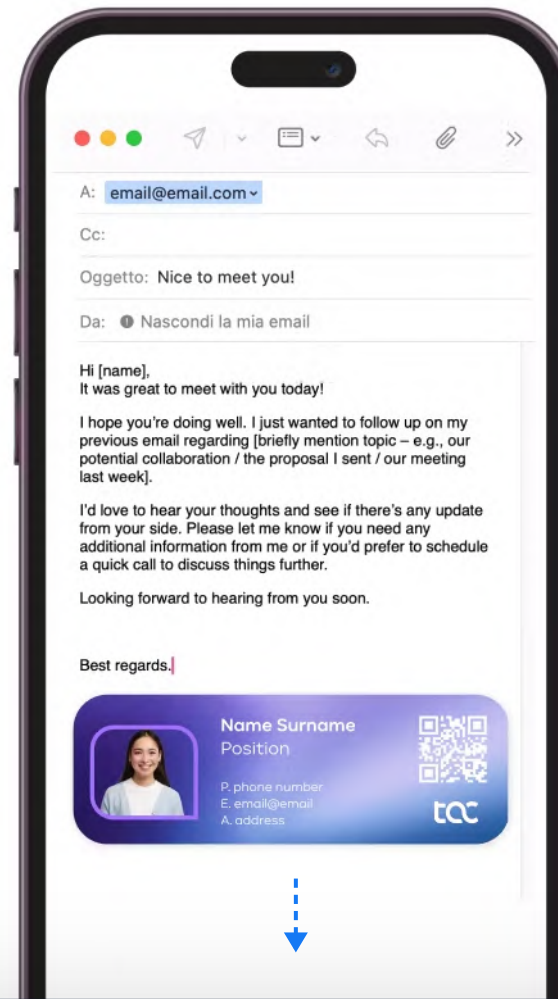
A: email@email.com

Cc:

Oggetto: Nice to meet you!

Da: Nascondi la mia email

Hi [name],
It was great to meet with you today!

I hope you're doing well. I just wanted to follow up on my previous email regarding [briefly mention topic – e.g., our potential collaboration / the proposal I sent / our meeting last week].

I'd love to hear your thoughts and see if there's any update from your side. Please let me know if you need any additional information from me or if you'd prefer to schedule a quick call to discuss things further.

Looking forward to hearing from you soon.

Best regards.

Name Surname
Position
P. phone number
E. email@email
A. address
tcc